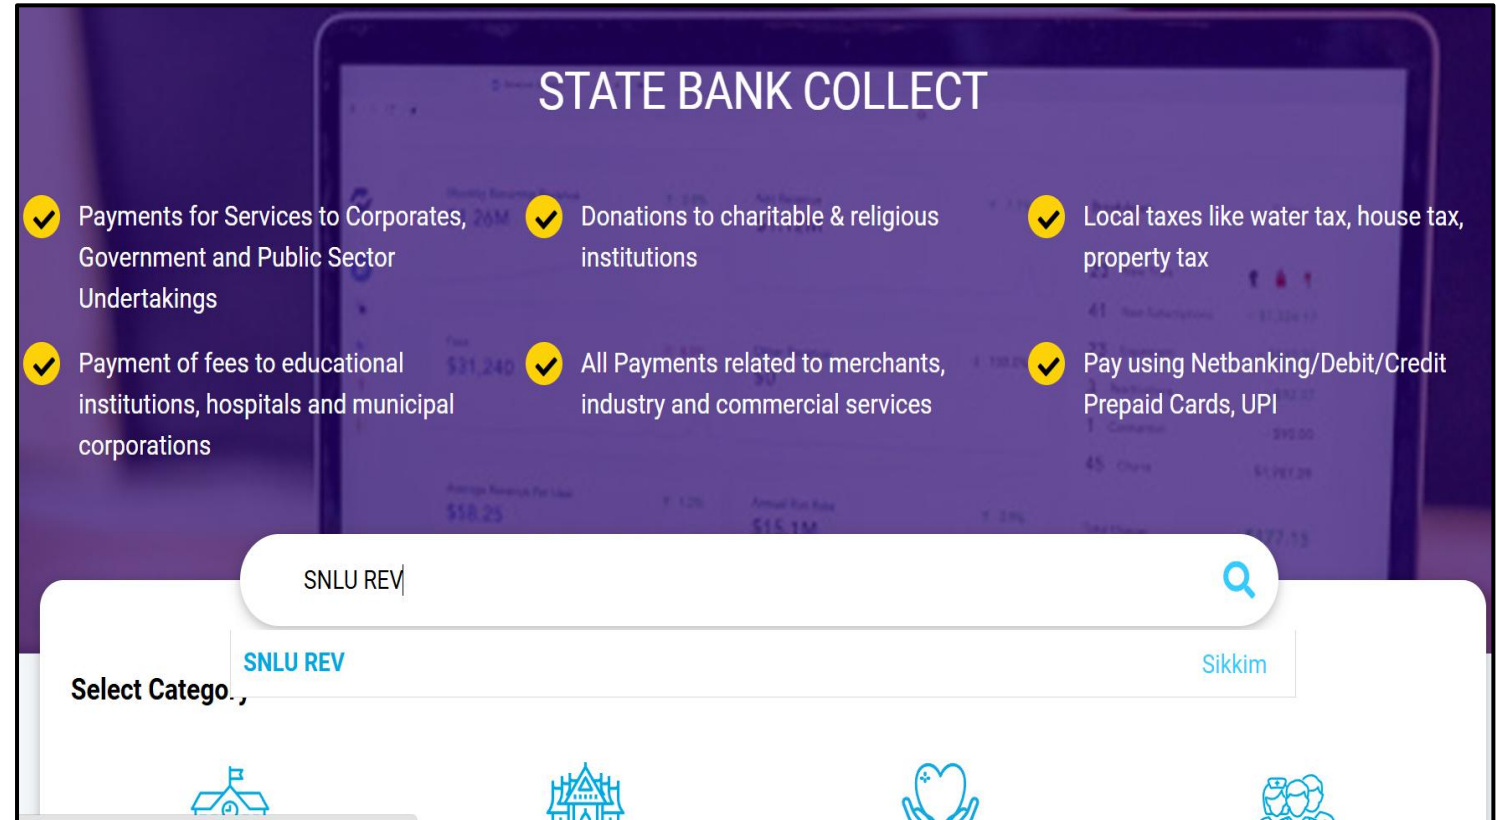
STATE BANK COLLECT

Payments for Services to Corporates, Government and Public Sector Undertakings

Donations to charitable & religious institutions

Local taxes like water tax, house tax, property tax

Payment of fees to educational institutions, hospitals and municipal corporations

All Payments related to merchants, industry and commercial services

Pay using Netbanking/Debit/Credit Prepaid Cards, UPI

SNLU REV

SNLU REV

Sikkim

Select Catego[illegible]